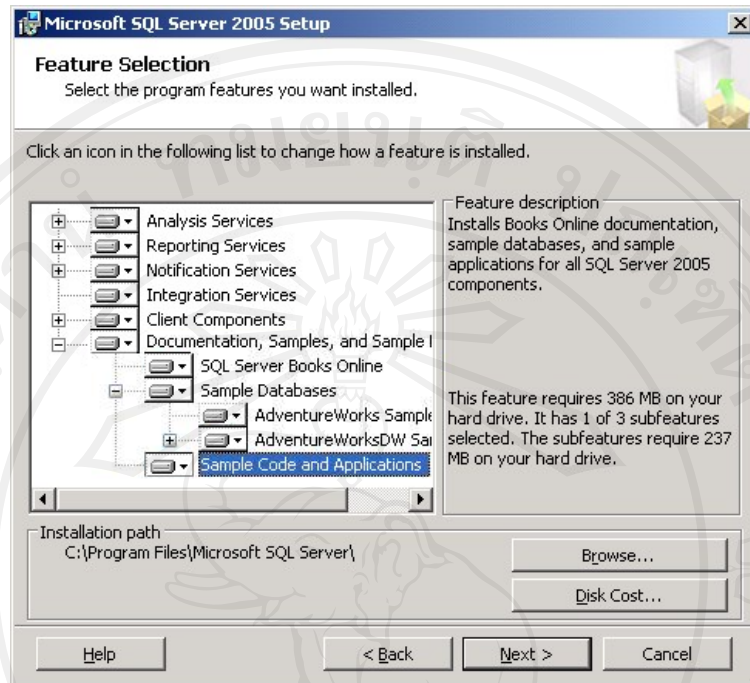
Microsoft SQL Server 2005 Setup

Feature Selection
Select the program features you want installed.

Click an icon in the following list to change how a feature is installed.

Analysis Services
Reporting Services
Notification Services
Integration Services
Client Components
Documentation, Samples, and Sample I
SQL Server Books Online
Sample Databases
AdventureWorks Sample
AdventureWorksDW Sa
Sample Code and Applications

Feature description
Installs Books Online documentation, sample databases, and sample applications for all SQL Server 2005 components.

This feature requires 386 MB on your hard drive. It has 1 of 3 subfeatures selected. The subfeatures require 237 MB on your hard drive.

Installation path
C:\Program Files\Microsoft SQL Server\

Browse...
Disk Cost...

Help
< Back
Next >
Cancel